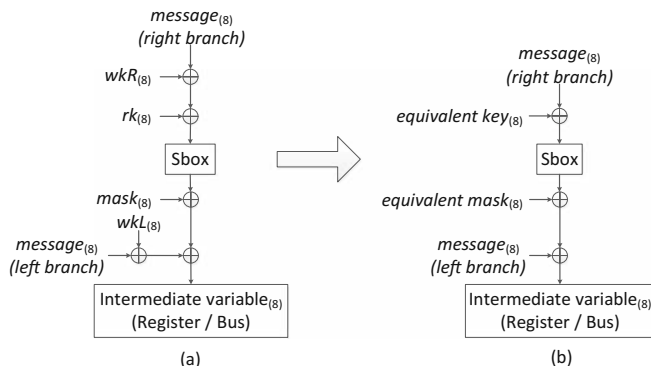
$message_{(8)}$
(right branch)

$wkR_{(8)}$

$rk_{(8)}$

Sbox

$mask_{(8)}$

$wkL_{(8)}$

$message_{(8)}$
(left branch)

Intermediate variable$_{(8)}$
(Register / Bus)

(a)

$message_{(8)}$
(right branch)

equivalent key$_{(8)}$

Sbox

equivalent mask$_{(8)}$

$message_{(8)}$
(left branch)

Intermediate variable$_{(8)}$
(Register / Bus)

(b)